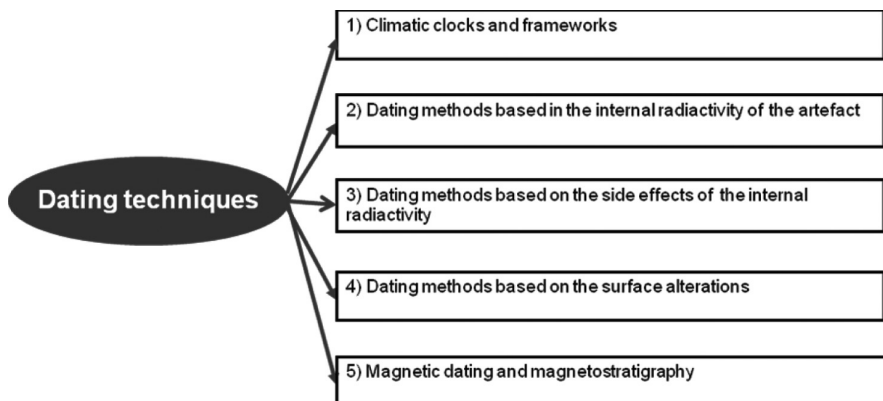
Dating techniques

1) Climatic clocks and frameworks

2) Dating methods based in the internal radiactivity of the artefact

3) Dating methods based on the side effects of the internal radiactivity

4) Dating methods based on the surface alterations

5) Magnetic dating and magnetostratigraphy